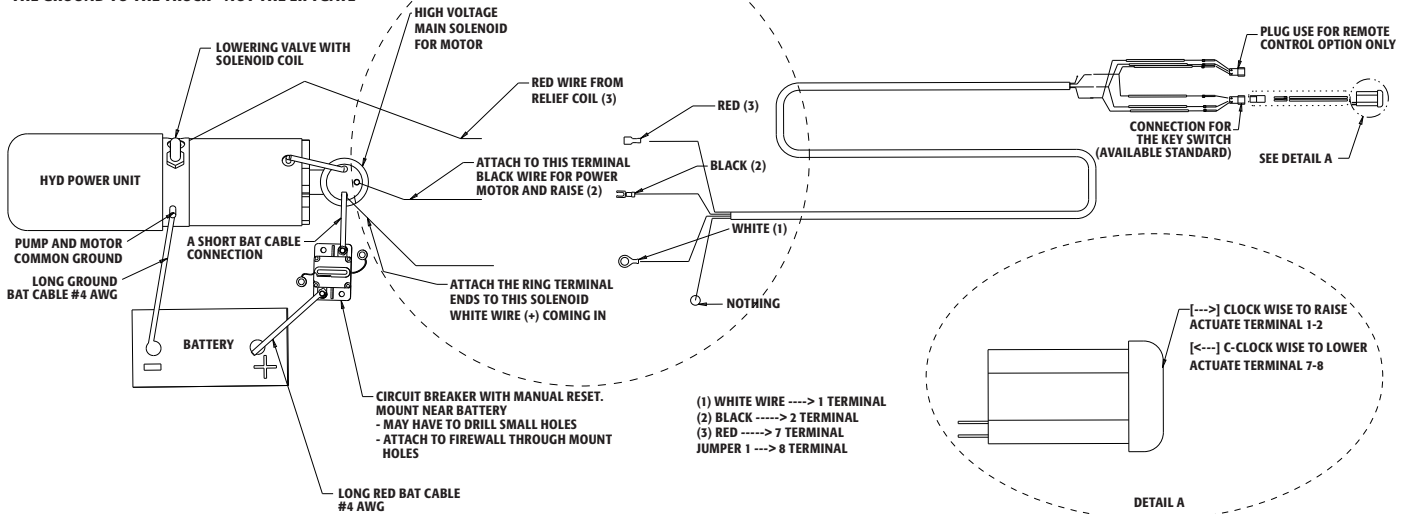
THE GROUND TO THE TRUCK - NOT TRAILER FRAME

HIGH VOLTAGE MAIN SOLENOID FOR MOTOR

LOWERING VALVE WITH SOLENOID COIL

RED WIRE FROM RELIEF COIL (3)

RED (3)

PLUG USE FOR REMOTE CONTROL OPTION ONLY

CONNECTION FOR THE KEY SWITCH (AVAILABLE STANDARD)

SEE DETAIL A

HYD POWER UNIT

ATTACH TO THIS TERMINAL BLACK WIRE FOR POWER MOTOR AND RAISE (2)

BLACK (2)

PUMP AND MOTOR COMMON GROUND

A SHORT BAT CABLE CONNECTION

WHITE (1)

LONG GROUND BAT CABLE #4 AWG

ATTACH THE RING TERMINAL ENDS TO THIS SOLENOID WHITE WIRE (+) COMING IN

NOTHING

BATTERY

−

+

CIRCUIT BREAKER WITH MANUAL RESET. MOUNT NEAR BATTERY
- MAY HAVE TO DRILL SMALL HOLES
- ATTACH TO FIREWALL THROUGH MOUNT HOLES

(1) WHITE WIRE ----> 1 TERMINAL
(2) BLACK -----> 2 TERMINAL
(3) RED -----> 7 TERMINAL
JUMPER 1 ---> 8 TERMINAL

[--->] CLOCK WISE TO RAISE ACTUATE TERMINAL 1-2

[<---] C-CLOCK WISE TO LOWER ACTUATE TERMINAL 7-8

LONG RED BAT CABLE #4 AWG

DETAIL A